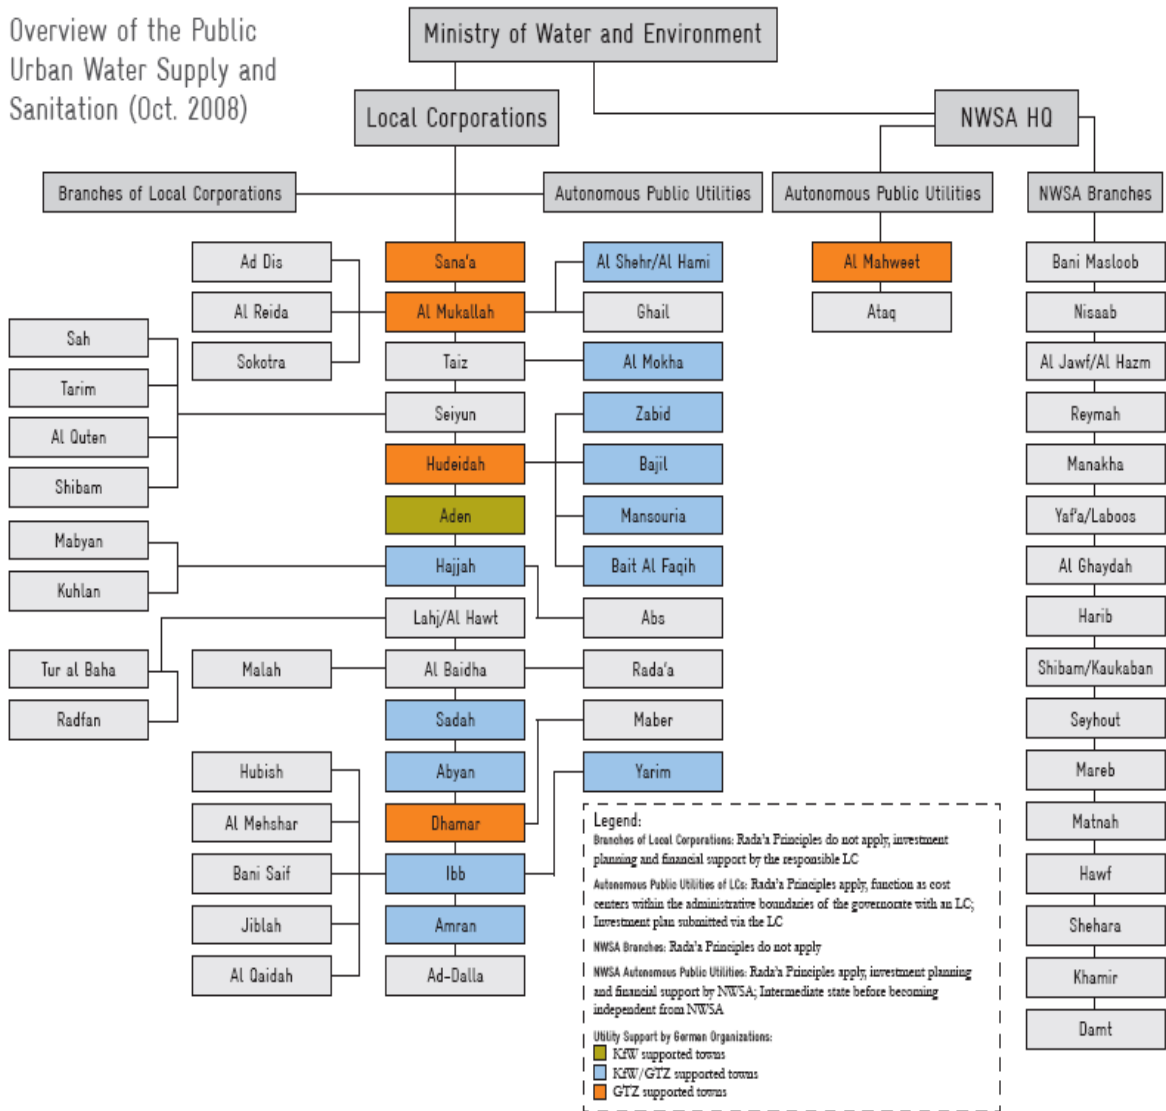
Overview of the Public Urban Water Supply and Sanitation (Oct. 2008)

Ministry of Water and Environment

Local Corporations

NWSA HQ

Branches of Local Corporations

Autonomous Public Utilities

Autonomous Public Utilities

NWSA Branches

Ad Dis
Al Reida
Sokotra

Sah
Tarim
Al Quten
Shibam

Mabyan
Kuhlan

Tur al Baha
Radfan

Malah

Hubish
Al Mehshar
Bani Saif
Jiblah
Al Qaidah

Sana'a
Al Mukallah
Taiz
Seiyun
Hudeidah
Aden
Hajjah
Lahj/Al Hawt
Al Baidha
Sadah
Abyan
Dhamar
Ibb
Amran
Ad-Dalla

Al Shehr/Al Hami
Ghail
Al Mokha
Zabid
Bajil
Mansouria
Bait Al Faqih
Abs
Rada'a
Maber
Yarim

Al Mahweet
Ataq

Bani Masloob
Nisaab
Al Jawf/Al Hazm
Reymah
Manakha
Yaf'a/Laboos
Al Ghaydah
Harib
Shibam/Kaukaban
Seyhout
Mareb
Matnah
Hawf
Shehara
Khamir
Damt

Legend:
Branches of Local Corporations: Rada'a Principles do not apply, investment planning and financial support by the responsible LC
Autonomous Public Utilities of LCs: Rada'a Principles apply, function as cost centers within the administrative boundaries of the governorate with an LC; Investment plan submitted via the LC
NWSA Branches: Rada'a Principles do not apply
NWSA Autonomous Public Utilities: Rada'a Principles apply, investment planning and financial support by NWSA; Intermediate state before becoming independent from NWSA
Utility Support by German Organizations:
KfW supported towns
KfW/GTZ supported towns
GTZ supported towns